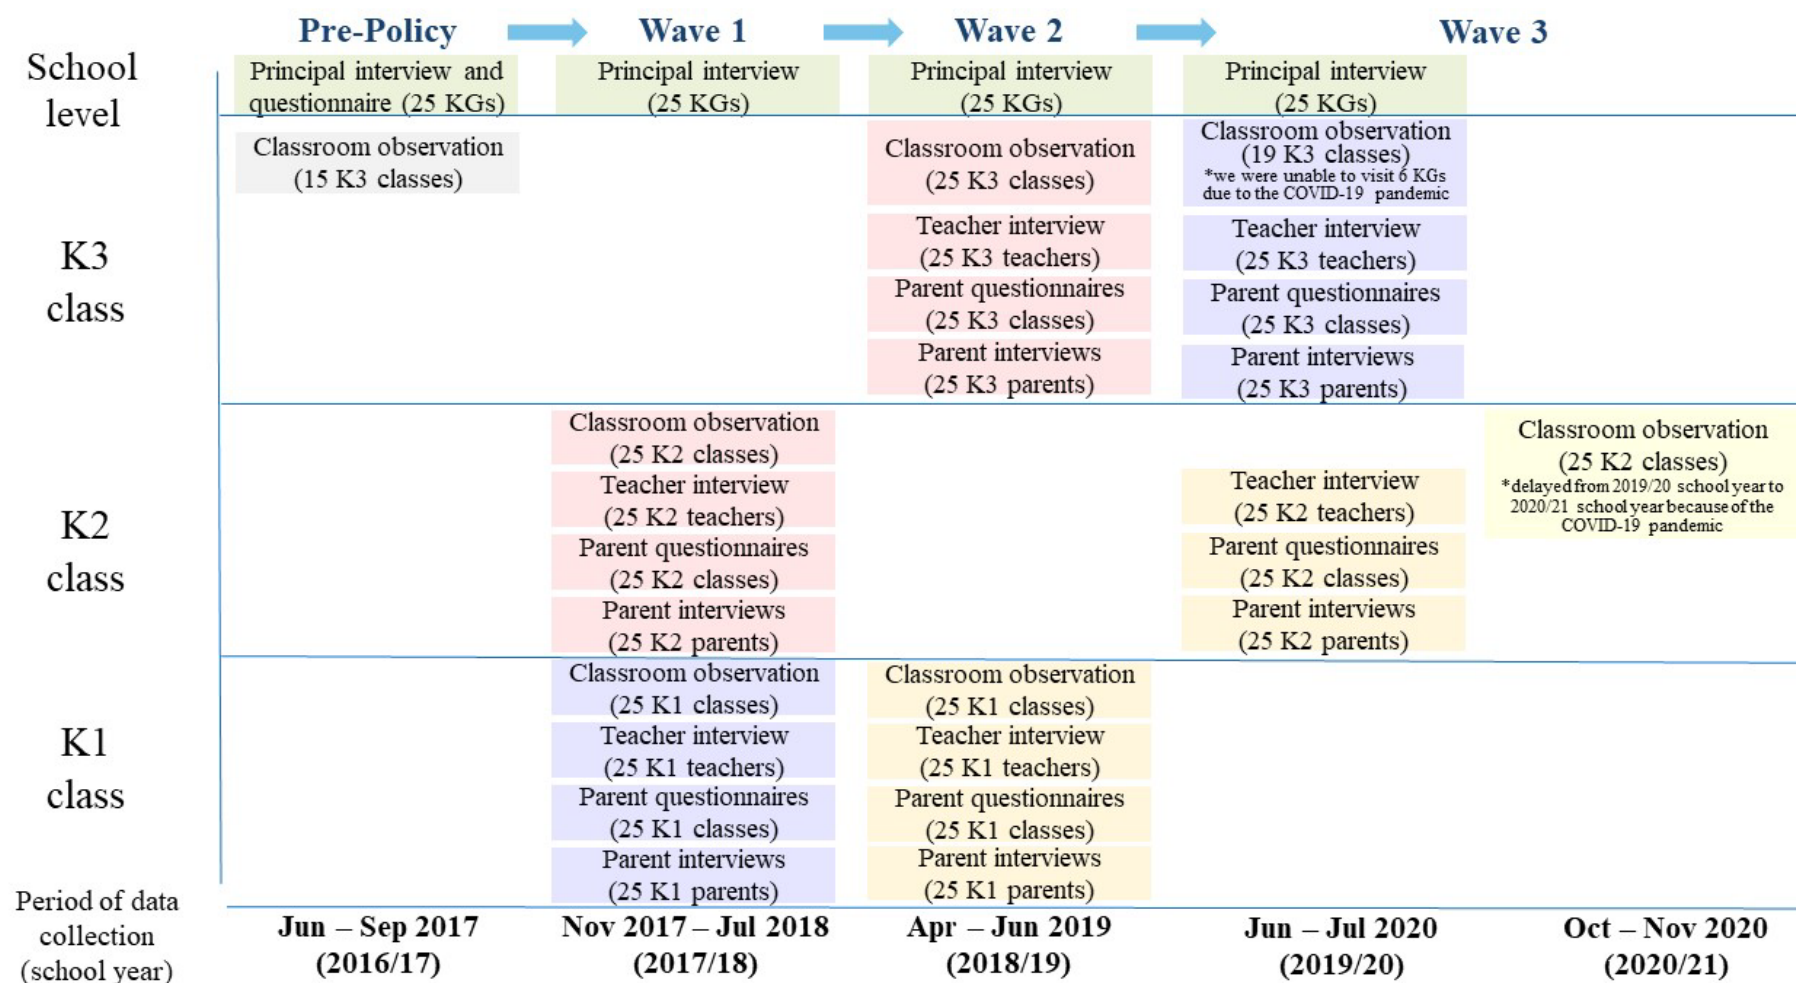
| | Pre-Policy | Wave 1 | Wave 2 | Wave 3 | |
|---|---|---|---|---|---|
| School level | Principal interview and questionnaire (25 KGs) | Principal interview (25 KGs) | Principal interview (25 KGs) | Principal interview (25 KGs) | |
| K3 class | Classroom observation (15 K3 classes) | | Classroom observation (25 K3 classes) | Classroom observation (19 K3 classes) *we were unable to visit 6 KGs due to the COVID-19 pandemic | |
| | | | Teacher interview (25 K3 teachers) | Teacher interview (25 K3 teachers) | |
| | | | Parent questionnaires (25 K3 classes) | Parent questionnaires (25 K3 classes) | |
| | | | Parent interviews (25 K3 parents) | Parent interviews (25 K3 parents) | |
| K2 class | | Classroom observation (25 K2 classes) | | | Classroom observation (25 K2 classes) *delayed from 2019/20 school year to 2020/21 school year because of the COVID-19 pandemic |
| | | Teacher interview (25 K2 teachers) | | Teacher interview (25 K2 teachers) | |
| | | Parent questionnaires (25 K2 classes) | | Parent questionnaires (25 K2 classes) | |
| | | Parent interviews (25 K2 parents) | | Parent interviews (25 K2 parents) | |
| K1 class | | Classroom observation (25 K1 classes) | Classroom observation (25 K1 classes) | | |
| | | Teacher interview (25 K1 teachers) | Teacher interview (25 K1 teachers) | | |
| | | Parent questionnaires (25 K1 classes) | Parent questionnaires (25 K1 classes) | | |
| | | Parent interviews (25 K1 parents) | Parent interviews (25 K1 parents) | | |
| Period of data collection (school year) | Jun – Sep 2017 (2016/17) | Nov 2017 – Jul 2018 (2017/18) | Apr – Jun 2019 (2018/19) | Jun – Jul 2020 (2019/20) | Oct – Nov 2020 (2020/21) |